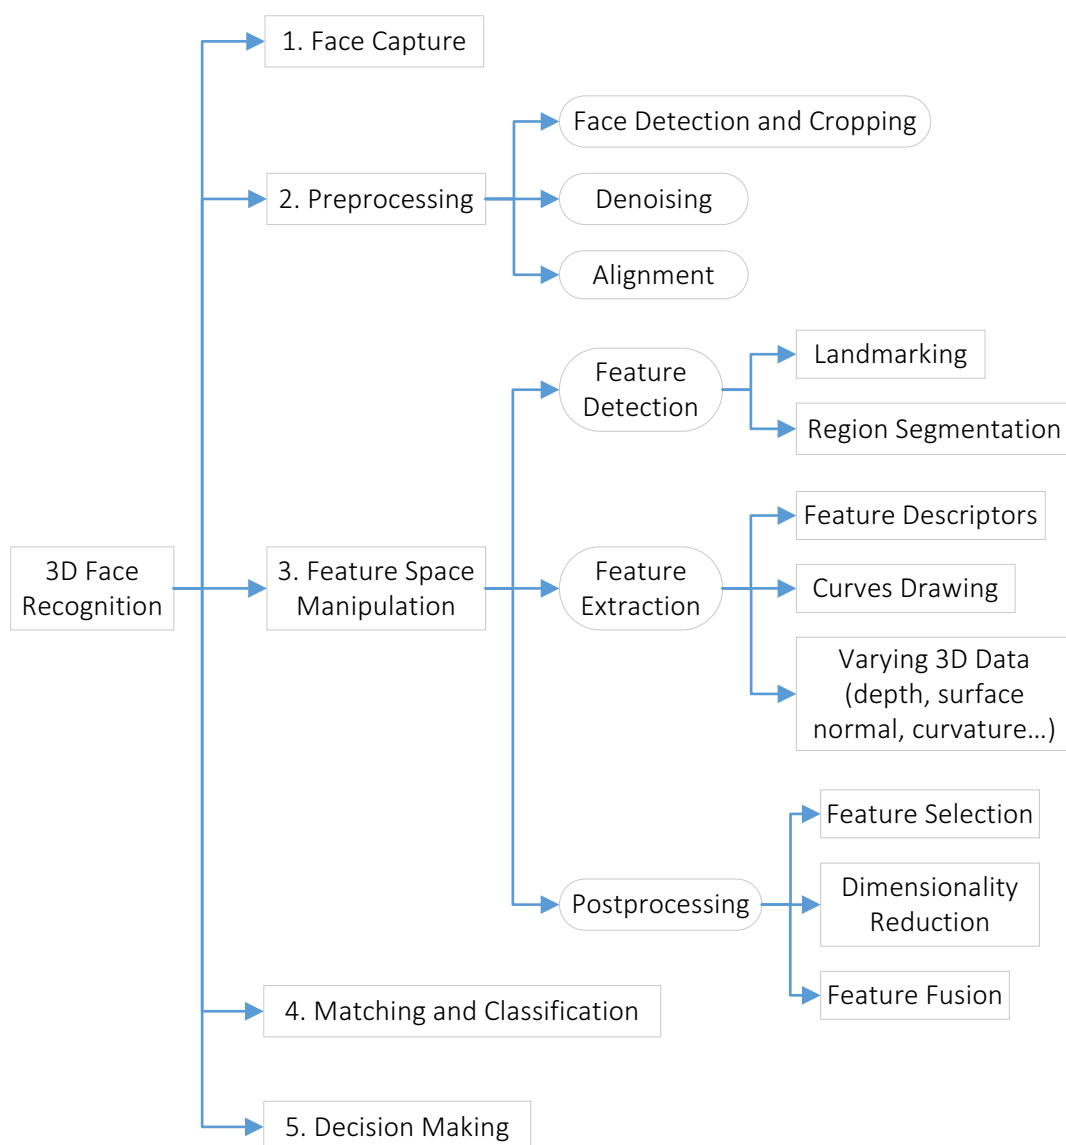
3D Face Recognition

1. Face Capture

2. Preprocessing

Face Detection and Cropping

Denoising

Alignment

3. Feature Space Manipulation

Feature Detection

Landmarking

Region Segmentation

Feature Extraction

Feature Descriptors

Curves Drawing

Varying 3D Data (depth, surface normal, curvature…)

Postprocessing

Feature Selection

Dimensionality Reduction

Feature Fusion

4. Matching and Classification

5. Decision Making